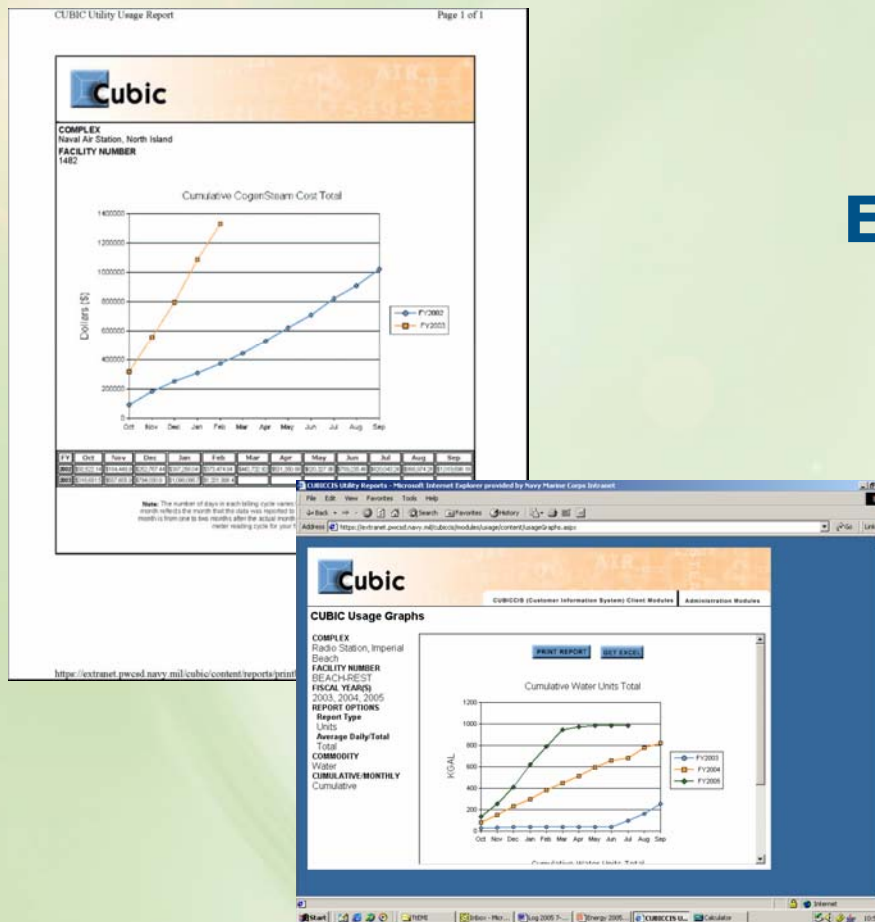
CUBIC Utility Usage Report

Page 1 of 1

Cubic

COMPLEX
Naval Air Station, North Island
FACILITY NUMBER
1482

Cumulative CogenSteam Cost Total

1400000
1200000
1000000
800000
600000
400000
200000
0

Dollars [$]

Oct Nov Dec Jan Feb Mar Apr May Jun Jul Aug Sep

FY2002
FY2003

| FY | Oct | Nov | Dec | Jan | Feb | Mar | Apr | May | Jun | Jul | Aug | Sep |
|---|---|---|---|---|---|---|---|---|---|---|---|---|
| 2002 | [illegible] | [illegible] | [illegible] | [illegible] | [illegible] | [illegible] | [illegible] | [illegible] | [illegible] | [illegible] | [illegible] | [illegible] |
| 2003 | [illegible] | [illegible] | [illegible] | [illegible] | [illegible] | | | | | | | |

Note: The number of days in each billing cycle varies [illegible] month reflects the month that the data was reported to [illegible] month is from one to two months after the actual month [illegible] meter reading cycle for your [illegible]

https://extranet.pwcsd.navy.mil/cubic/content/reports/print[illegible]

E

CUBICCIS Utility Reports - Microsoft Internet Explorer provided by Navy Marine Corps Intranet

File Edit View Favorites Tools Help

Back Search Favorites History

Address https://extranet.pwcsd.navy.mil/cubiccis/modules/usage/content/usageGraphs.aspx

Go Links

Cubic

CUBICCIS (Customer Information System) Client Modules | Administration Modules

CUBIC Usage Graphs

COMPLEX
Radio Station, Imperial Beach
FACILITY NUMBER
BEACH-REST
FISCAL YEAR(S)
2003, 2004, 2005
REPORT OPTIONS
Report Type
Units
Average Daily/Total
Total
COMMODITY
Water
CUMULATIVE/MONTHLY
Cumulative

PRINT REPORT
GET EXCEL

Cumulative Water Units Total

1200
1000
800
600
400
200
0

KGAL

Oct Nov Dec Jan Feb Mar Apr May Jun Jul Aug Sep

FY2003
FY2004
FY2005

Cumulative Water Units Total

Internet

Start | TEMS | Inbox - Micr... | Log 2005 7-... | Energy 2005... | CUBICCIS U... | Calculator